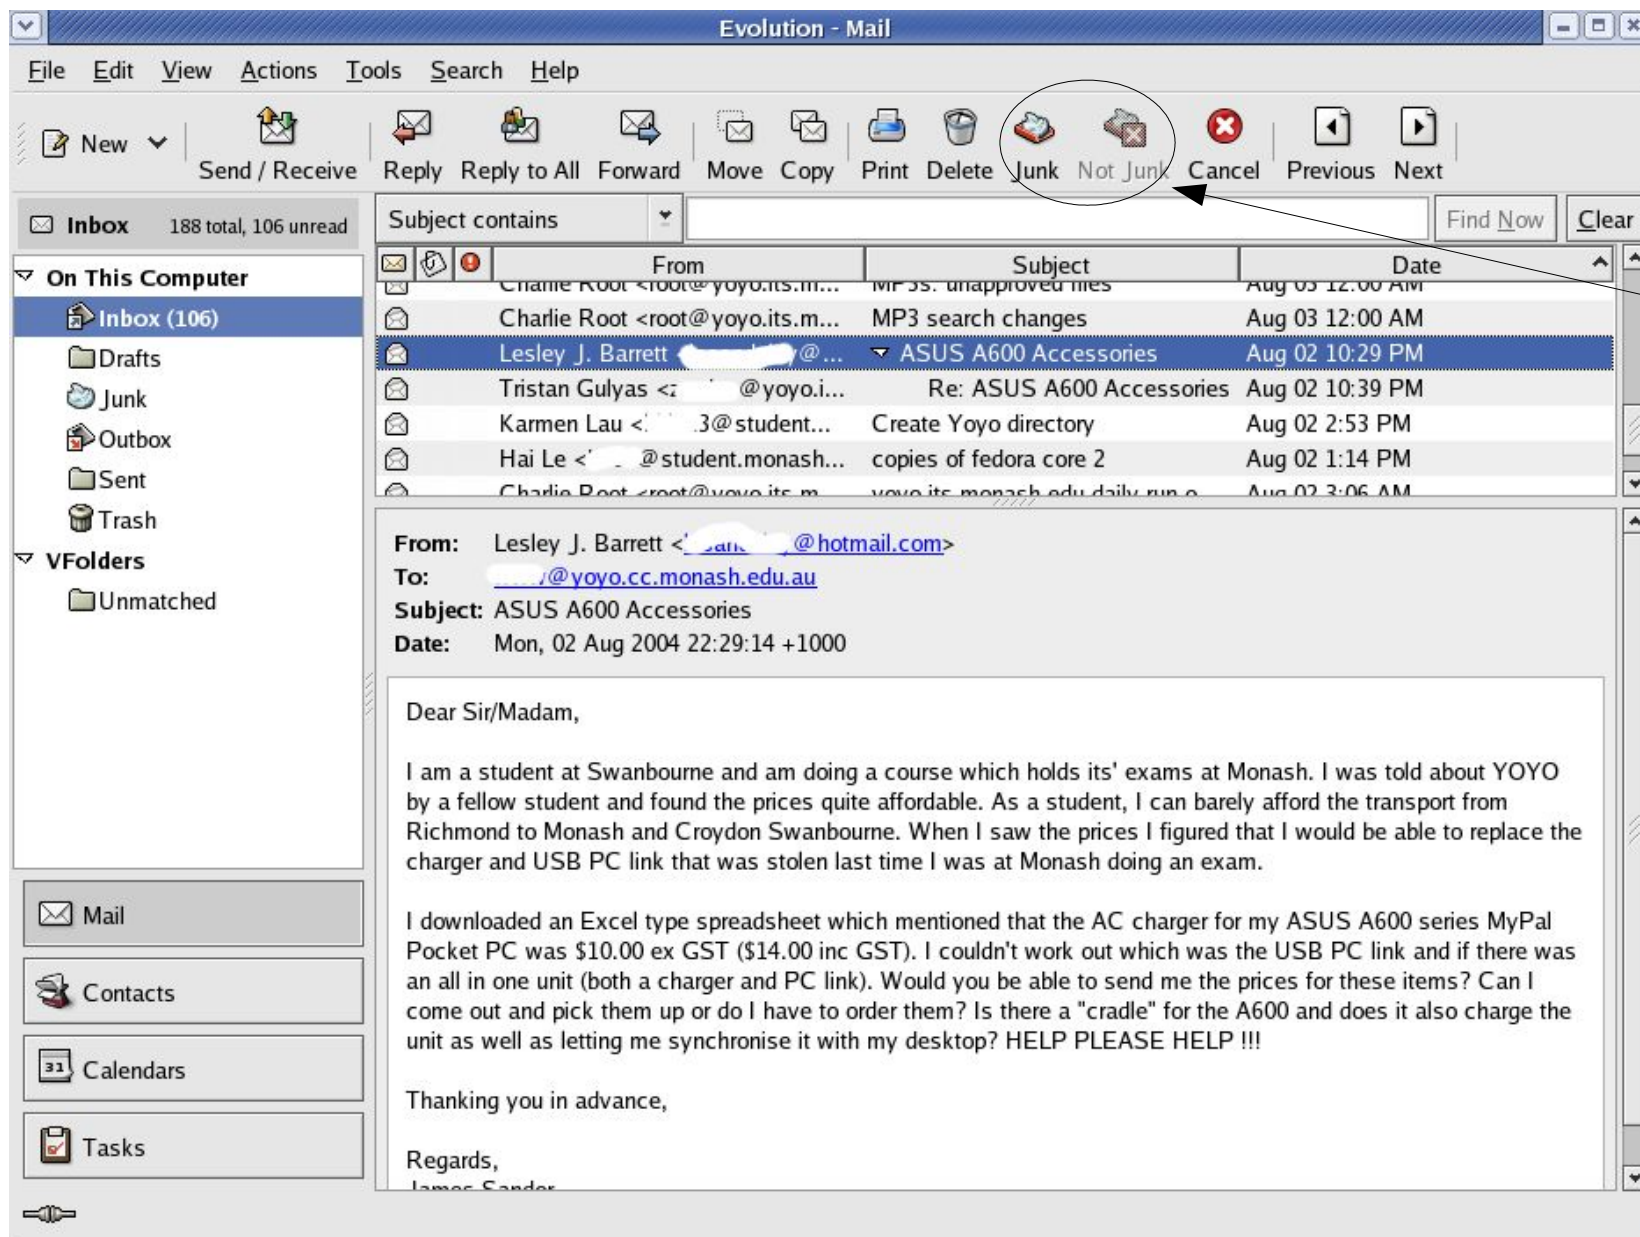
Evolution - Mail

File Edit View Actions Tools Search Help

New Send / Receive Reply Reply to All Forward Move Copy Print Delete Junk Not Junk Cancel Previous Next

Inbox 188 total, 106 unread

Subject contains Find Now Clear

On This Computer
Inbox (106)
Drafts
Junk
Outbox
Sent
Trash
VFolders
Unmatched

| From | Subject | Date |
|---|---|---|
| Charlie Root <root@yoyo.its.m... | MP3s: unapproved files | Aug 03 12:00 AM |
| Charlie Root <root@yoyo.its.m... | MP3 search changes | Aug 03 12:00 AM |
| Lesley J. Barrett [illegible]@... | ASUS A600 Accessories | Aug 02 10:29 PM |
| Tristan Gulyas <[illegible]@yoyo.i... | Re: ASUS A600 Accessories | Aug 02 10:39 PM |
| Karmen Lau <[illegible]3@student... | Create Yoyo directory | Aug 02 2:53 PM |
| Hai Le <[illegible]@student.monash... | copies of fedora core 2 | Aug 02 1:14 PM |
| Charlie Root <root@yoyo.its.m... | yoyo.its.monash.edu daily run o... | Aug 02 3:06 AM |

From: Lesley J. Barrett <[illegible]@hotmail.com>
To: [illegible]@yoyo.cc.monash.edu.au
Subject: ASUS A600 Accessories
Date: Mon, 02 Aug 2004 22:29:14 +1000

Dear Sir/Madam,

I am a student at Swanbourne and am doing a course which holds its' exams at Monash. I was told about YOYO by a fellow student and found the prices quite affordable. As a student, I can barely afford the transport from Richmond to Monash and Croydon Swanbourne. When I saw the prices I figured that I would be able to replace the charger and USB PC link that was stolen last time I was at Monash doing an exam.

I downloaded an Excel type spreadsheet which mentioned that the AC charger for my ASUS A600 series MyPal Pocket PC was $10.00 ex GST ($14.00 inc GST). I couldn't work out which was the USB PC link and if there was an all in one unit (both a charger and PC link). Would you be able to send me the prices for these items? Can I come out and pick them up or do I have to order them? Is there a "cradle" for the A600 and does it also charge the unit as well as letting me synchronise it with my desktop? HELP PLEASE HELP !!!

Thanking you in advance,

Regards,
James Sander

Mail
Contacts
Calendars
Tasks